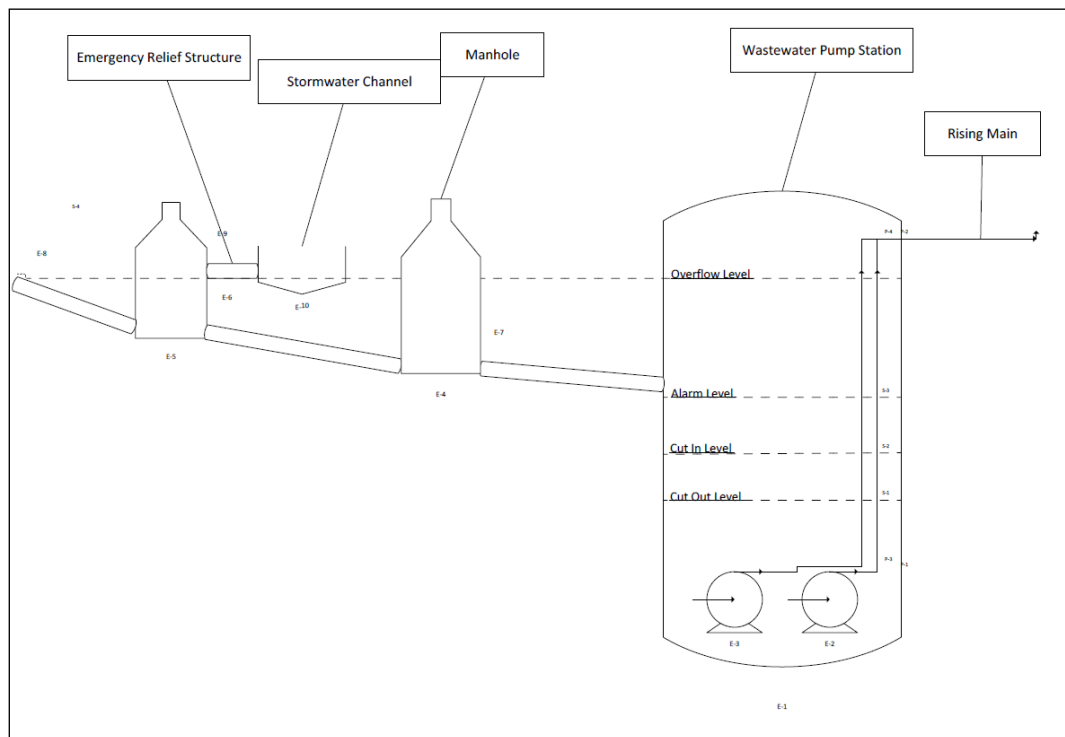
Emergency Relief Structure

Stormwater Channel

Manhole

Wastewater Pump Station

Rising Main

S-4

E-8

E-9

E-6

E-10

E-5

E-7

E-4

P-4

P-2

Overflow Level

Alarm Level

S-3

Cut In Level

S-2

Cut Out Level

S-1

P-3

P-1

E-3

E-2

E-1